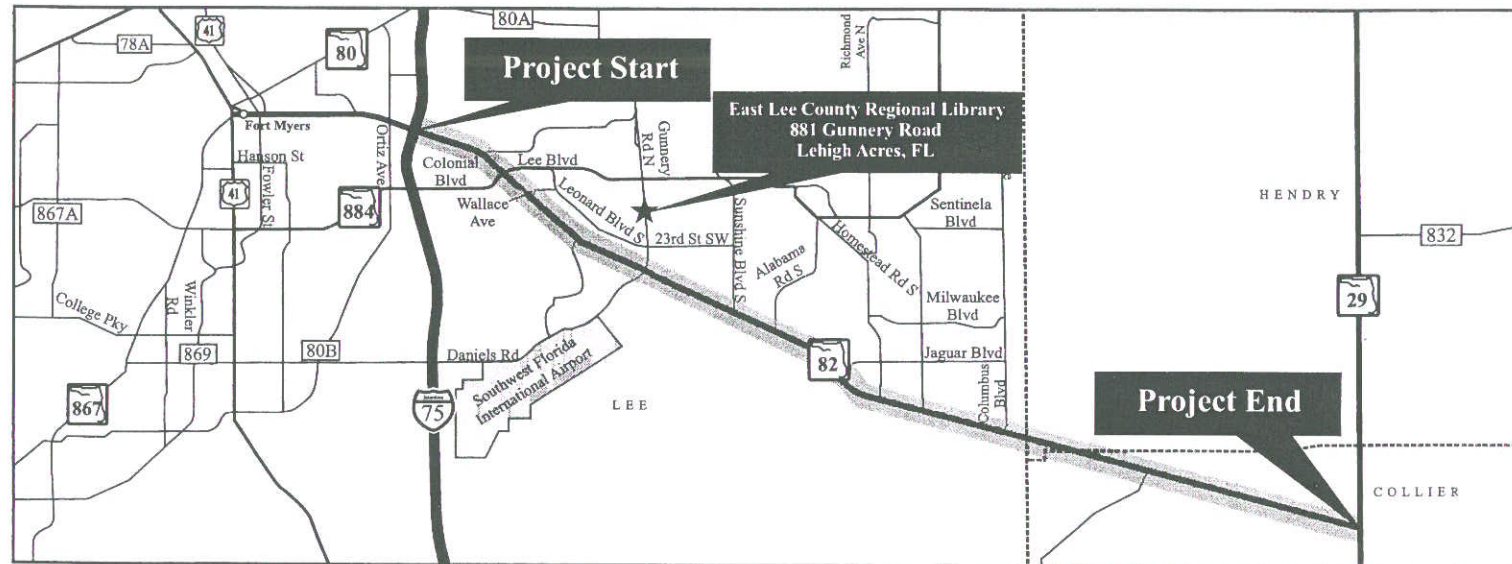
80A
78A
41
80
Project Start
Richmond Ave N
East Lee County Regional Library
881 Gunnery Road
Lehigh Acres, FL
Gunnery Rd N
Fort Myers
Hanson St
Ortiz Ave
Colonial Blvd
Lee Blvd
Leonard Blvd S
41
Fowler St
884
Wallace Ave
23rd St SW
Sunshine Blvd S
Homestead Rd S
Sentinela Blvd
HENDRY
867A
Alabama Rd S
832
Milwaukee Blvd
29
College Pky
Winkler Rd
869
80B
Daniels Rd
Southwest Florida International Airport
82
Jaguar Blvd
867
75
LEE
Columbus Blvd
Project End
COLLIER